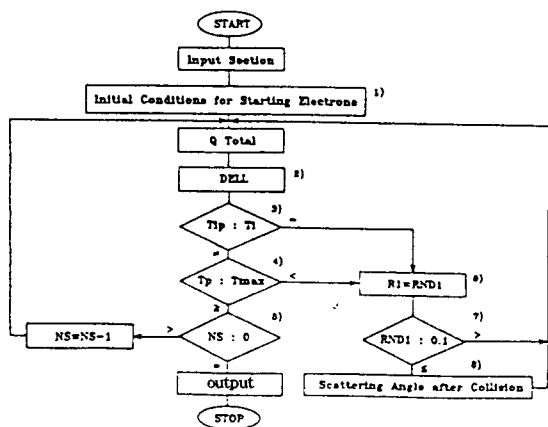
START

Input Seetion

Initial Conditions for Starting Electrons 1)

Q Total

DELL 2)

Tip : Ti 3)

=

≠

Tp : Tmax 4)

<

≥

R1=RND1 6)

NS : 0 5)

>

NS=NS-1

=

RND1 : 0.1 7)

>

≤

8)

output

Scattering Angle after Collision

STOP